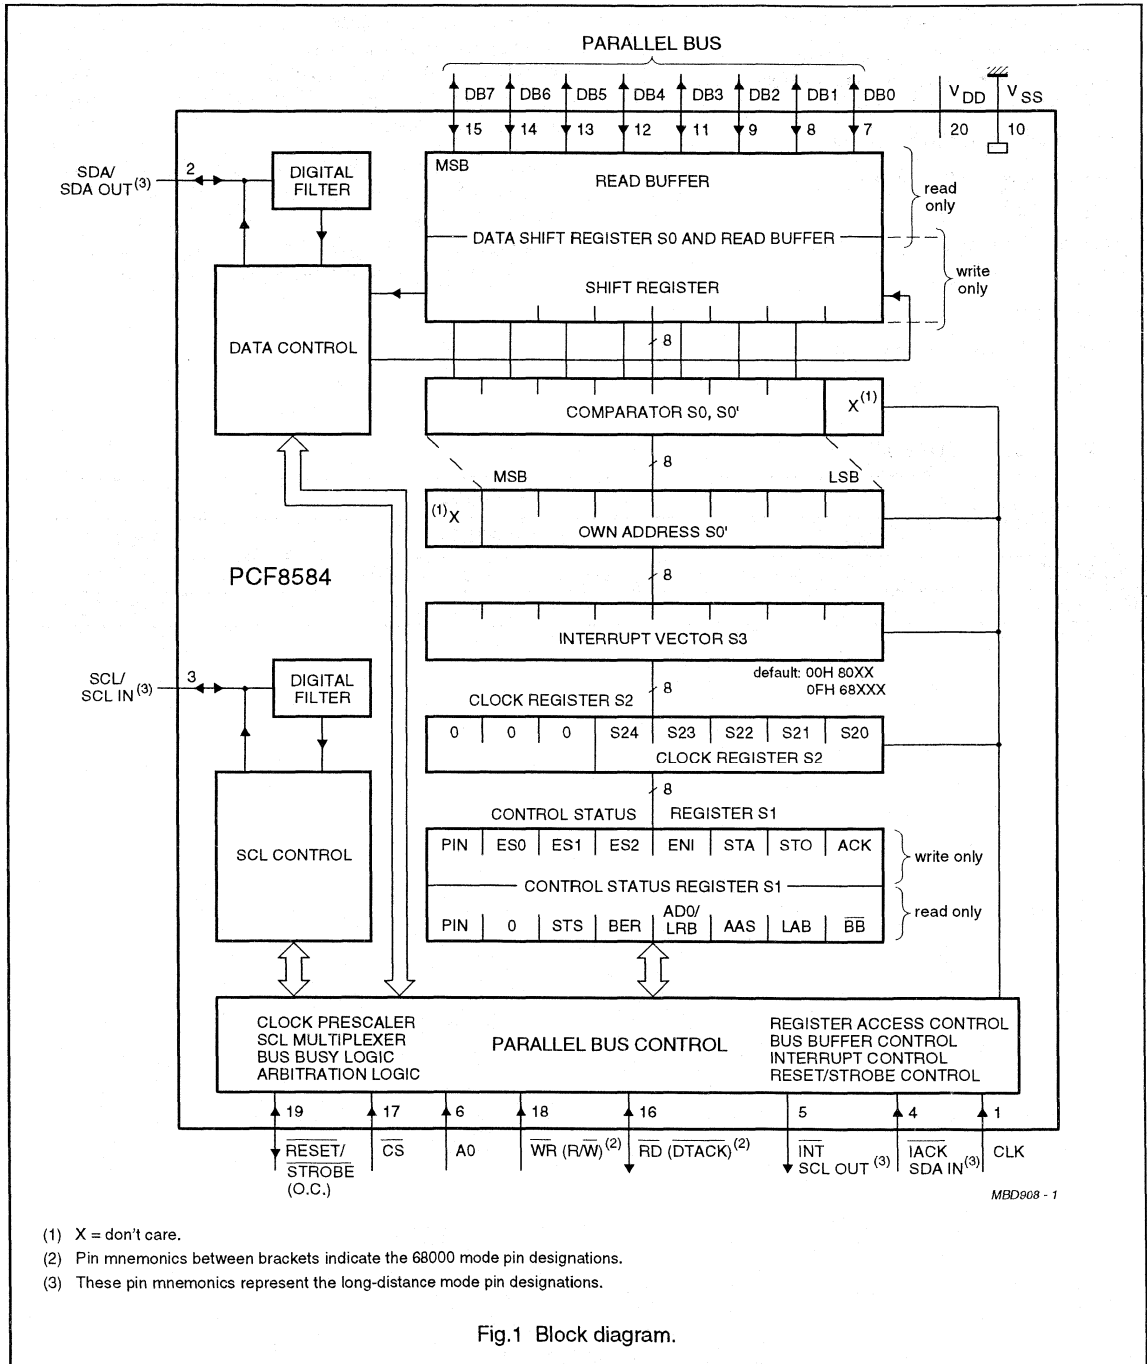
PARALLEL BUS

DB7 DB6 DB5 DB4 DB3 DB2 DB1 DB0 $V_{DD}$ $V_{SS}$

15 14 13 12 11 9 8 7 20 10

SDA/ SDA OUT$^{(3)}$ 2

DIGITAL FILTER

MSB

READ BUFFER

read only

DATA SHIFT REGISTER S0 AND READ BUFFER

write only

SHIFT REGISTER

DATA CONTROL

8

COMPARATOR S0, S0'

X$^{(1)}$

8

MSB LSB

$^{(1)}$X

OWN ADDRESS S0'

PCF8584

8

INTERRUPT VECTOR S3

default: 00H 80XX
0FH 68XXX

SCL/ SCL IN$^{(3)}$ 3

DIGITAL FILTER

CLOCK REGISTER S2

8

| 0 | 0 | 0 | S24 | S23 | S22 | S21 | S20 |
|---|---|---|---|---|---|---|---|

CLOCK REGISTER S2

8

CONTROL STATUS REGISTER S1

SCL CONTROL

| PIN | ES0 | ES1 | ES2 | ENI | STA | STO | ACK |
|---|---|---|---|---|---|---|---|

write only

CONTROL STATUS REGISTER S1

| PIN | 0 | STS | BER | AD0/ LRB | AAS | LAB | $\overline{BB}$ |
|---|---|---|---|---|---|---|---|

read only

CLOCK PRESCALER
SCL MULTIPLEXER
BUS BUSY LOGIC
ARBITRATION LOGIC

PARALLEL BUS CONTROL

REGISTER ACCESS CONTROL
BUS BUFFER CONTROL
INTERRUPT CONTROL
RESET/STROBE CONTROL

19 17 6 18 16 5 4 1

$\overline{RESET}$/ $\overline{STROBE}$ (O.C.)   $\overline{CS}$   A0   $\overline{WR}$ (R/$\overline{W}$)$^{(2)}$   $\overline{RD}$ ($\overline{DTACK}$)$^{(2)}$   $\overline{INT}$ SCL OUT$^{(3)}$   $\overline{IACK}$ SDA IN$^{(3)}$   CLK

MBD908 - 1

(1) X = don't care.
(2) Pin mnemonics between brackets indicate the 68000 mode pin designations.
(3) These pin mnemonics represent the long-distance mode pin designations.

Fig.1 Block diagram.